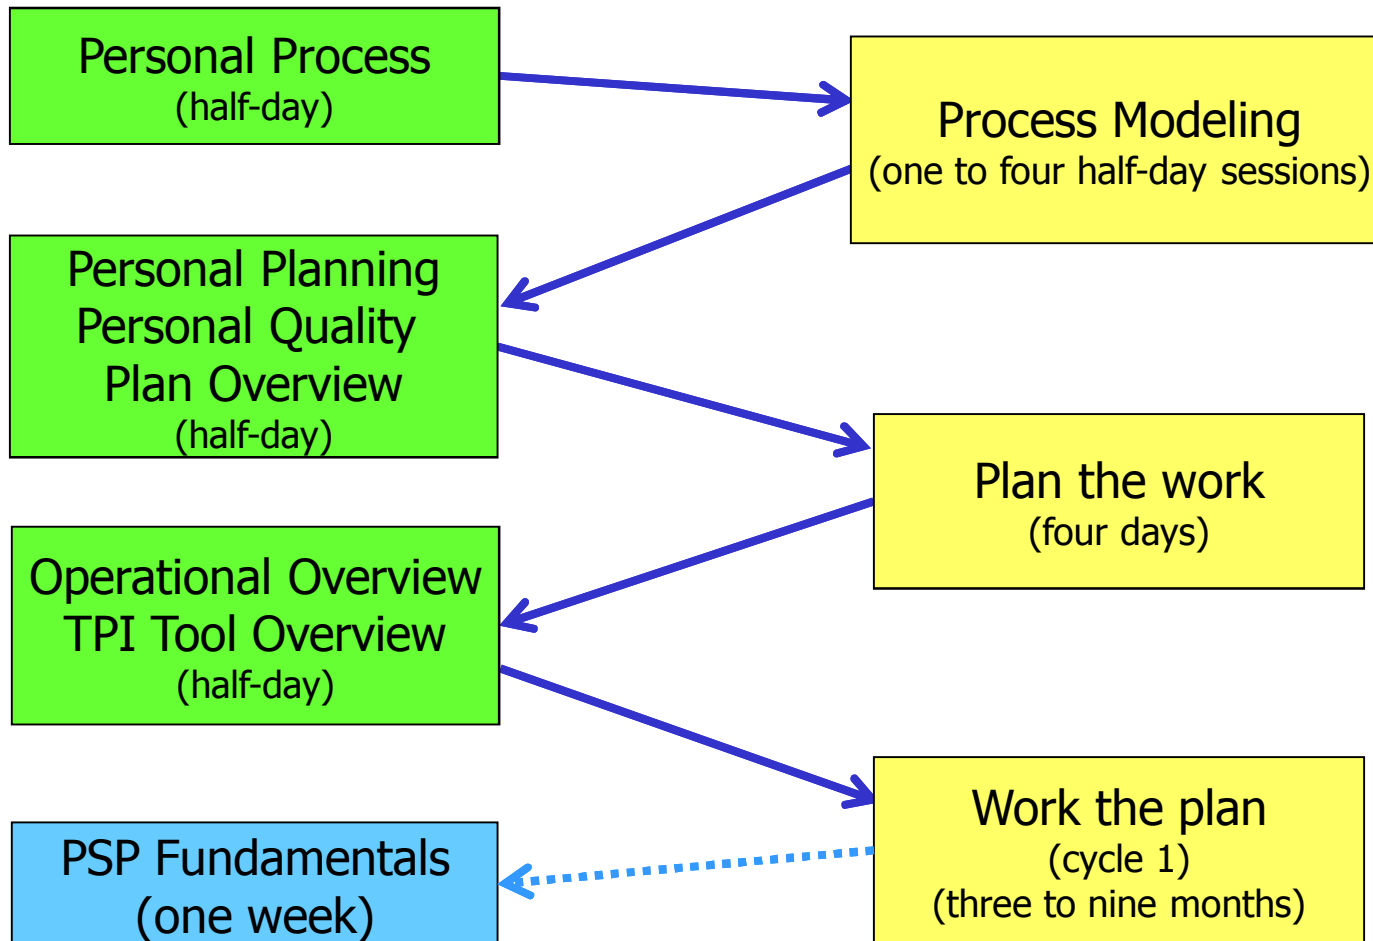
Personal Process
(half-day)

Process Modeling
(one to four half-day sessions)

Personal Planning
Personal Quality
Plan Overview
(half-day)

Plan the work
(four days)

Operational Overview
TPI Tool Overview
(half-day)

Work the plan
(cycle 1)
(three to nine months)

PSP Fundamentals
(one week)